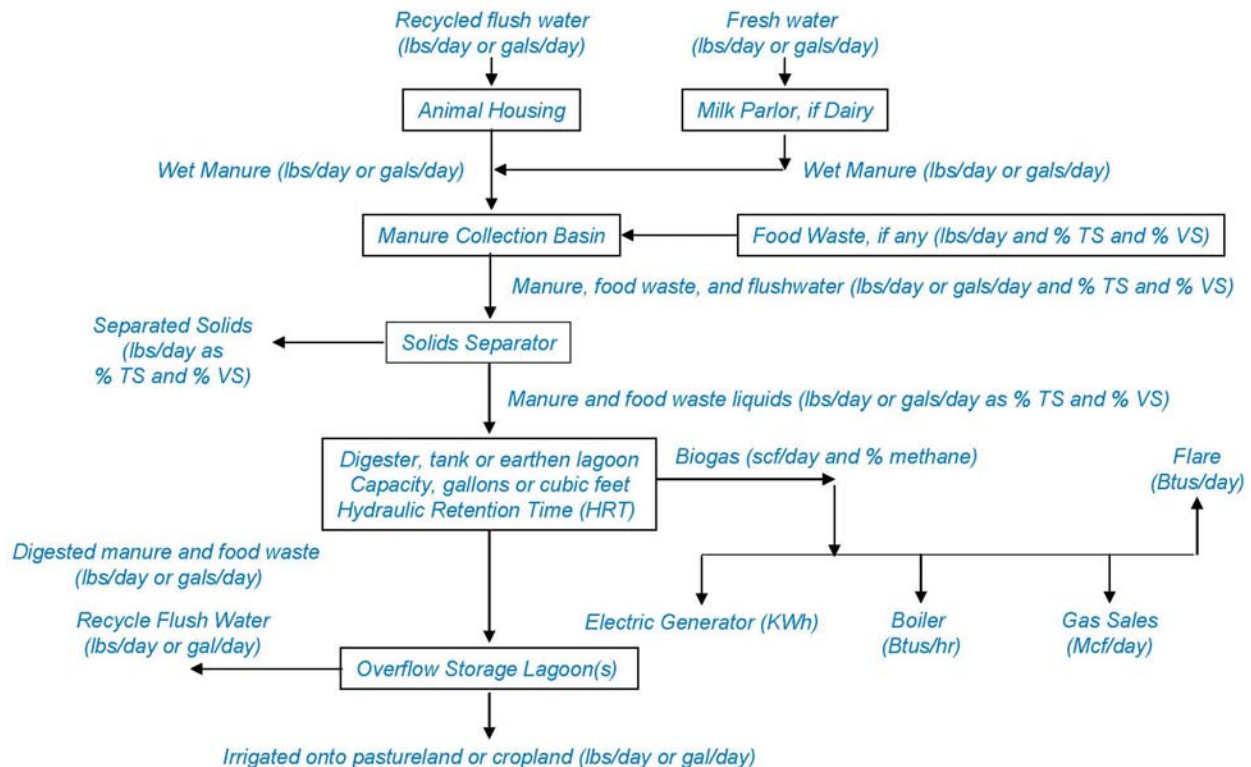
Recycled flush water (lbs/day or gals/day)

Fresh water (lbs/day or gals/day)

Animal Housing

Milk Parlor, if Dairy

Wet Manure (lbs/day or gals/day)

Wet Manure (lbs/day or gals/day)

Manure Collection Basin

Food Waste, if any (lbs/day and % TS and % VS)

Manure, food waste, and flushwater (lbs/day or gals/day and % TS and % VS)

Separated Solids (lbs/day as % TS and % VS)

Solids Separator

Manure and food waste liquids (lbs/day or gals/day as % TS and % VS)

Digester, tank or earthen lagoon
Capacity, gallons or cubic feet
Hydraulic Retention Time (HRT)

Biogas (scf/day and % methane)

Flare (Btus/day)

Digested manure and food waste (lbs/day or gals/day)

Electric Generator (KWh)

Boiler (Btus/hr)

Gas Sales (Mcf/day)

Recycle Flush Water (lbs/day or gal/day)

Overflow Storage Lagoon(s)

Irrigated onto pastureland or cropland (lbs/day or gal/day)